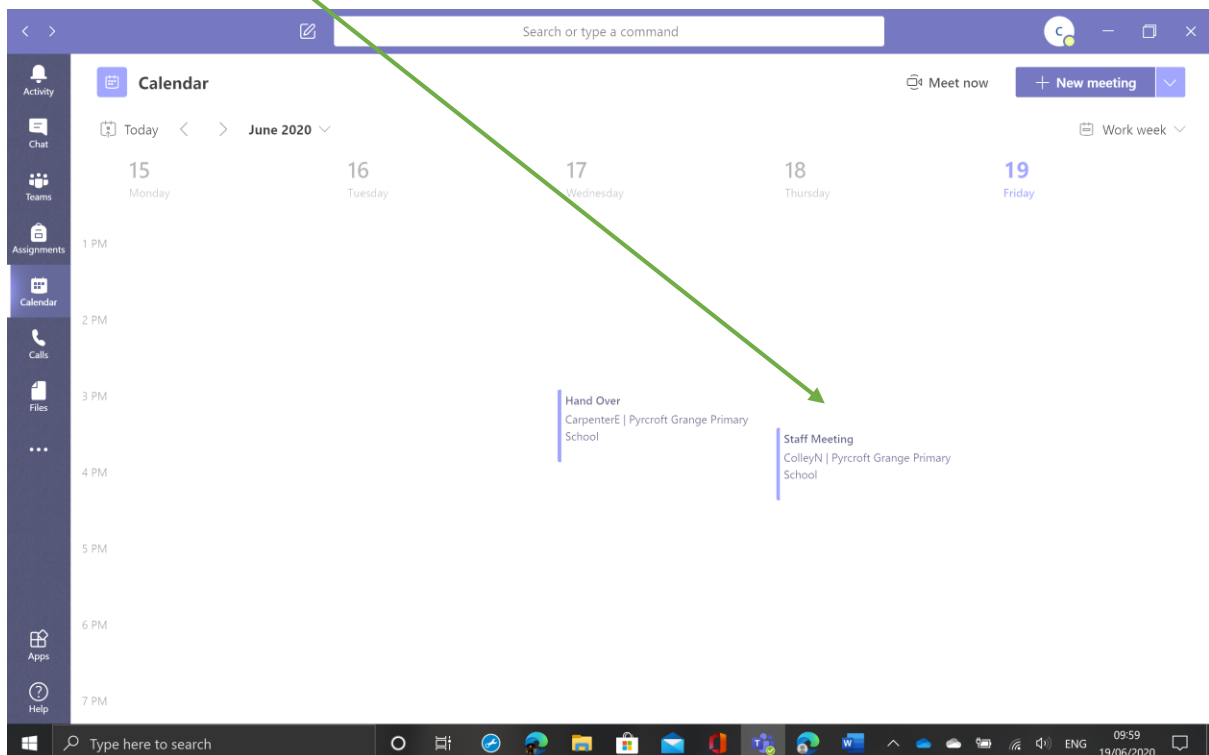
Search or type a command

Activity
Chat
Teams
Assignments
Calendar
Calls
Files
...
Apps
Help

Calendar

Meet now

+ New meeting

Today

June 2020

Work week

15
Monday

16
Tuesday

17
Wednesday

18
Thursday

19
Friday

1 PM
2 PM
3 PM
4 PM
5 PM
6 PM
7 PM

Hand Over
CarpenterE | Pyrcroft Grange Primary School

Staff Meeting
ColleyN | Pyrcroft Grange Primary School

Type here to search

ENG
09:59
19/06/2020